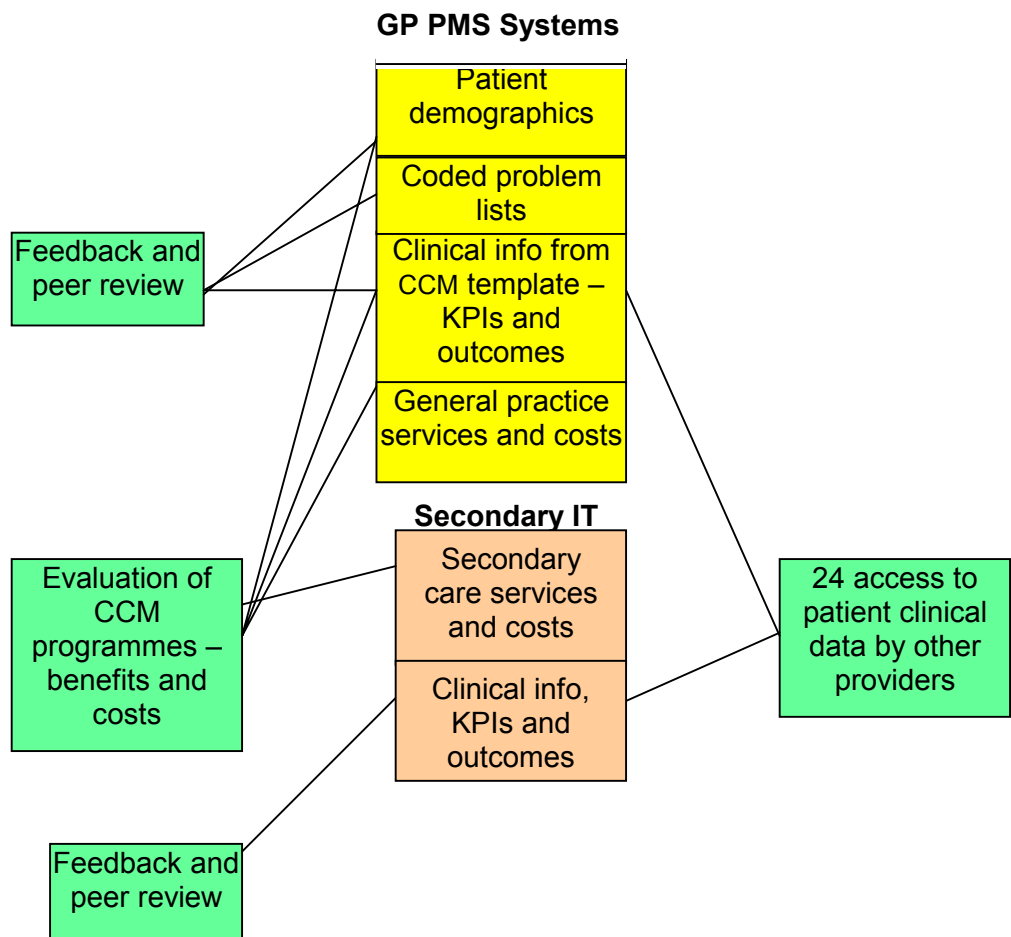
GP PMS Systems

Patient demographics

Coded problem lists

Clinical info from CCM template – KPIs and outcomes

General practice services and costs

Feedback and peer review

Secondary IT

Secondary care services and costs

Clinical info, KPIs and outcomes

Evaluation of CCM programmes – benefits and costs

24 access to patient clinical data by other providers

Feedback and peer review